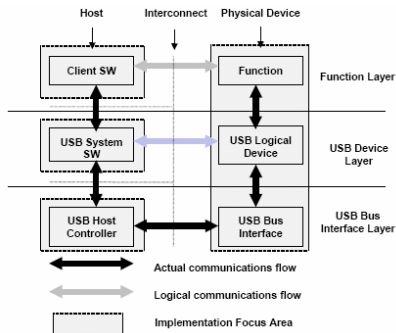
Host

Interconnect

Physical Device

Client SW

Function

Function Layer

USB System SW

USB Logical Device

USB Device Layer

USB Host Controller

USB Bus Interface

USB Bus Interface Layer

Actual communications flow

Logical communications flow

Implementation Focus Area